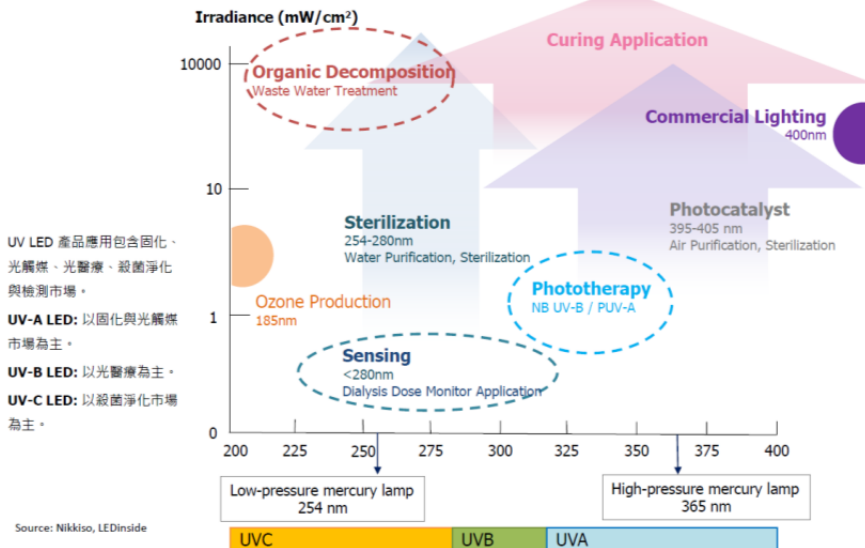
Irradiance (mW/cm²)

10000

10

1

0

Curing Application

Organic Decomposition
Waste Water Treatment

Commercial Lighting
400nm

Photocatalyst
395-405 nm
Air Purification, Sterilization

Sterilization
254-280nm
Water Purification, Sterilization

Phototherapy
NB UV-B / PUV-A

Ozone Production
185nm

Sensing
<280nm
Dialysis Dose Monitor Application

UV LED 產品應用包含固化、光觸媒、光醫療、殺菌淨化與檢測市場。

UV-A LED: 以固化與光觸媒市場為主。

UV-B LED: 以光醫療為主。

UV-C LED: 以殺菌淨化市場為主。

200 225 250 275 300 325 350 375 400

Low-pressure mercury lamp
254 nm

High-pressure mercury lamp
365 nm

Source: Nikkiso, LEDinside

UVC | UVB | UVA